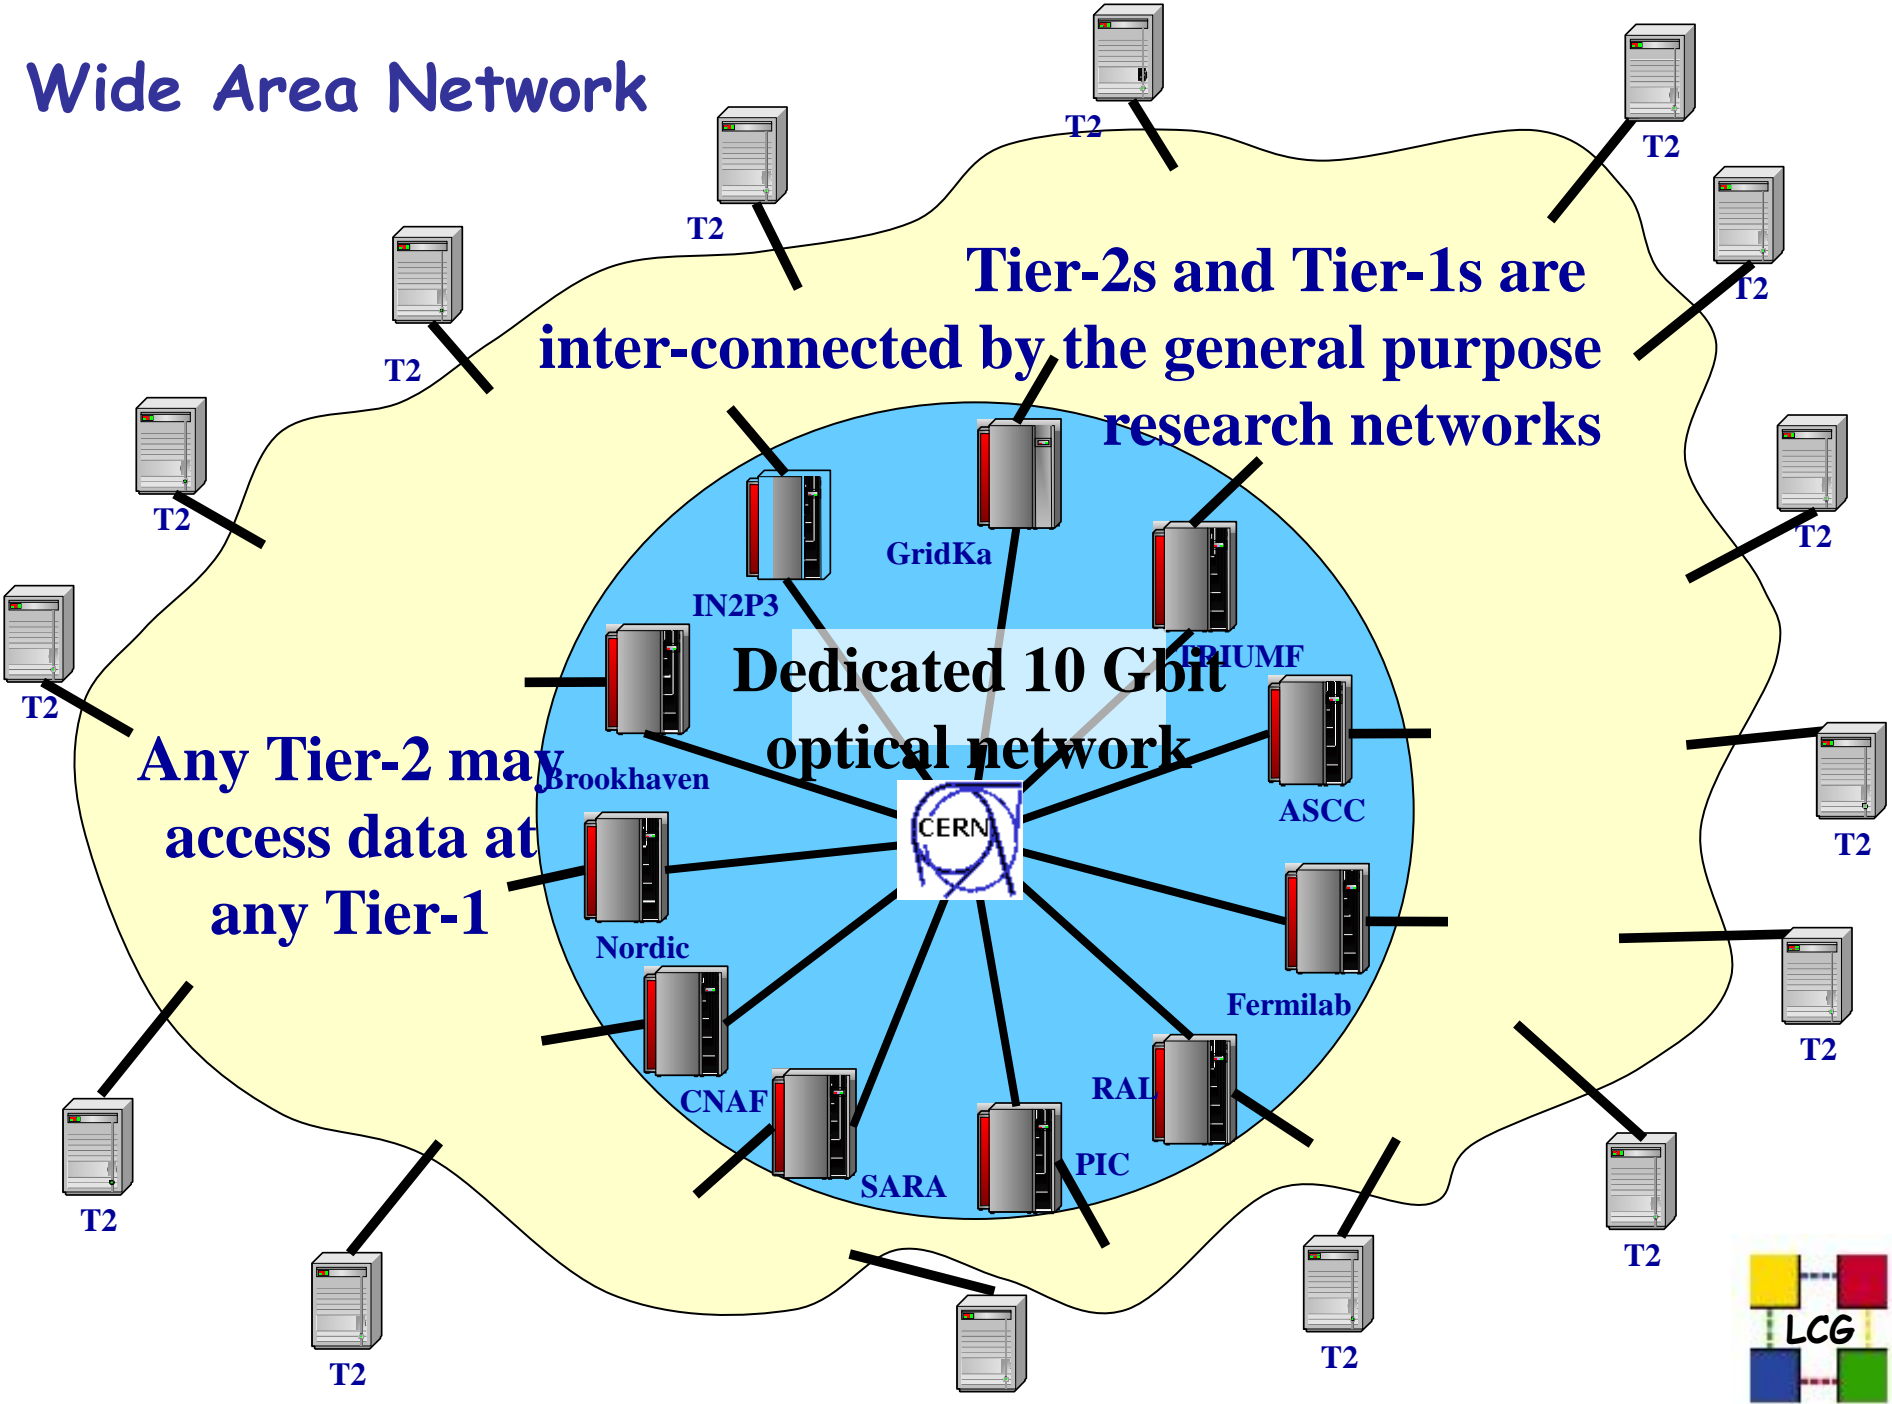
Wide Area Network

Tier-2s and Tier-1s are inter-connected by the general purpose research networks

Dedicated 10 Gbit optical network

Any Tier-2 may access data at any Tier-1

CERN

GridKa

IN2P3

TRIUMF

Brookhaven

ASCC

Nordic

Fermilab

CNAF

RAL

SARA

PIC

T2

T2

T2

T2

T2

T2

T2

T2

T2

T2

T2

T2

T2

T2

T2

T2

T2

LCG